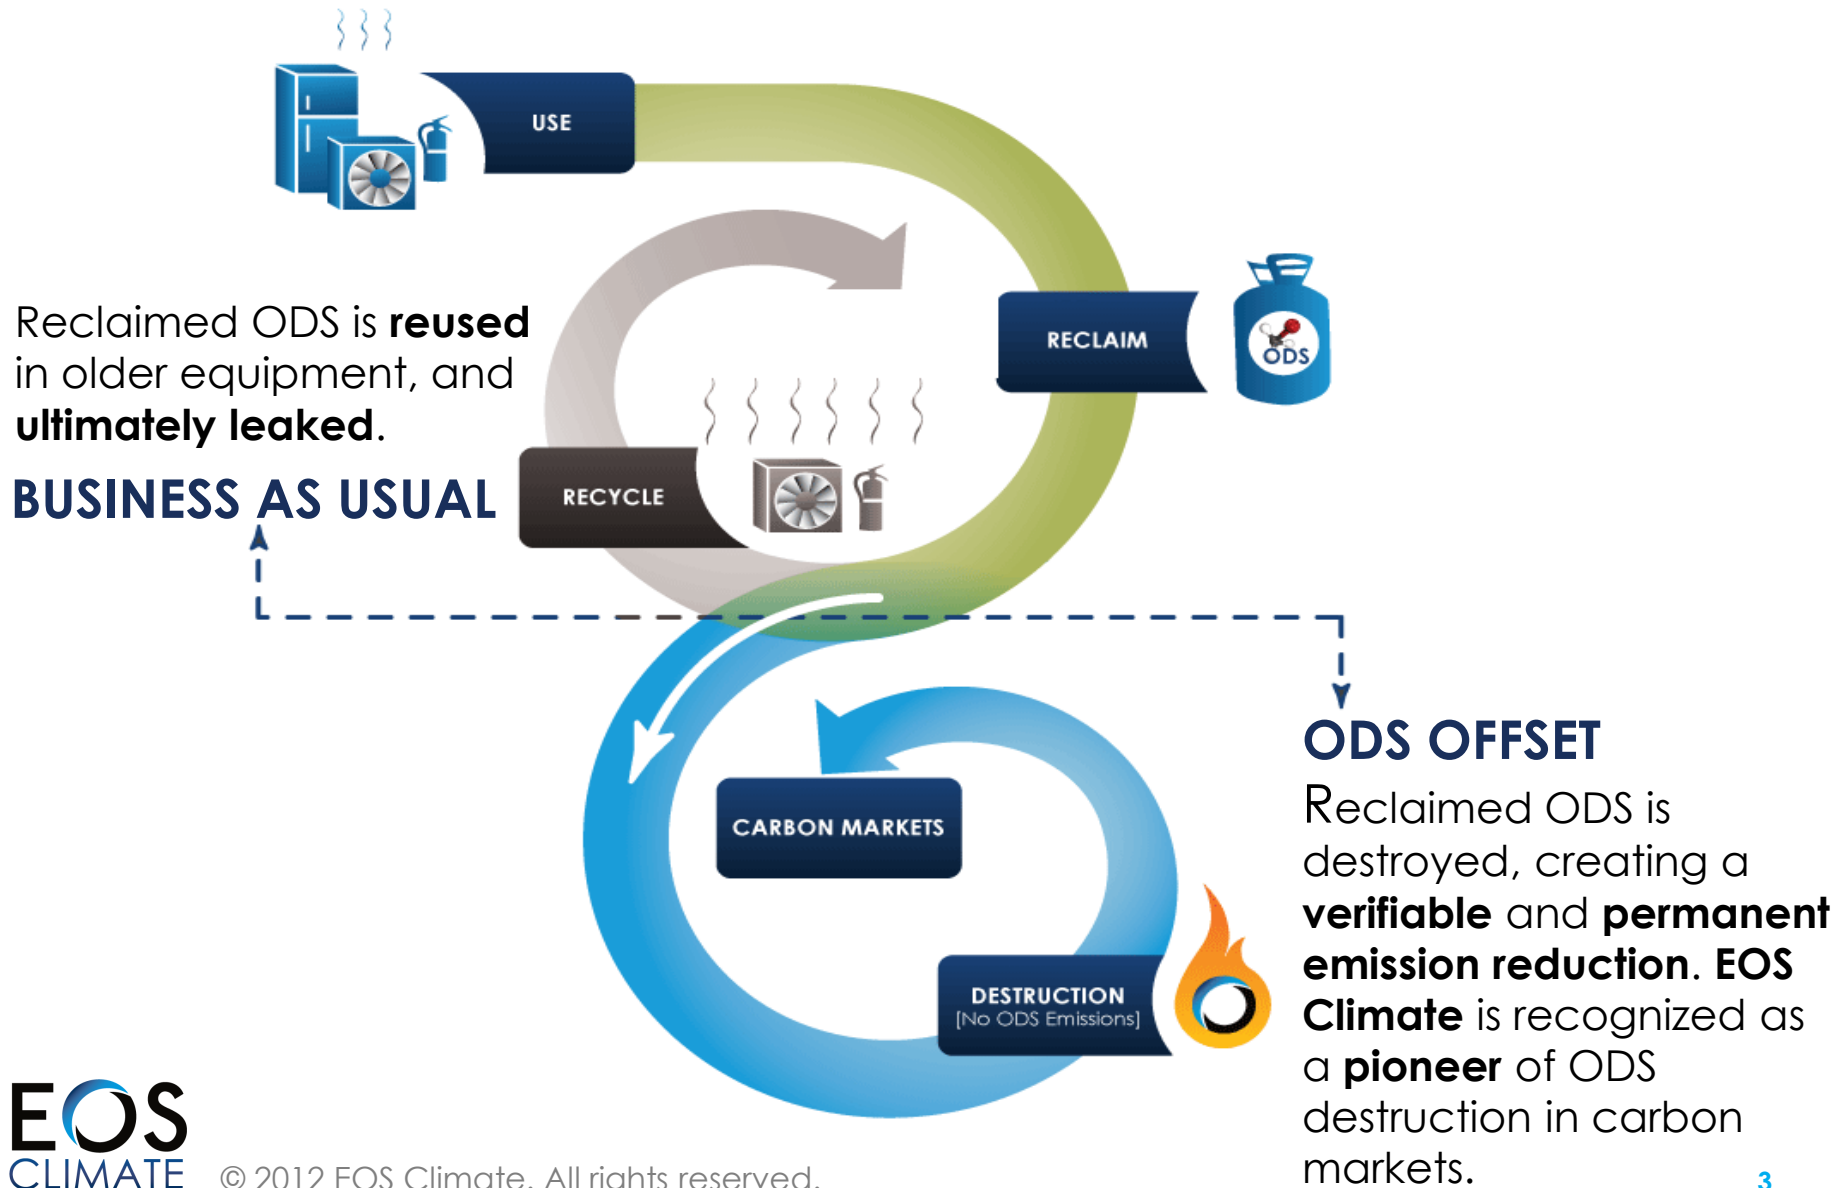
USE

RECLAIM

ODS

Reclaimed ODS is **reused** in older equipment, and **ultimately leaked**.

BUSINESS AS USUAL

RECYCLE

CARBON MARKETS

DESTRUCTION
[No ODS Emissions]

ODS OFFSET

Reclaimed ODS is destroyed, creating a **verifiable** and **permanent emission reduction**. **EOS Climate** is recognized as a **pioneer** of ODS destruction in carbon markets.

EOS CLIMATE

© 2012 EOS Climate. All rights reserved.

3